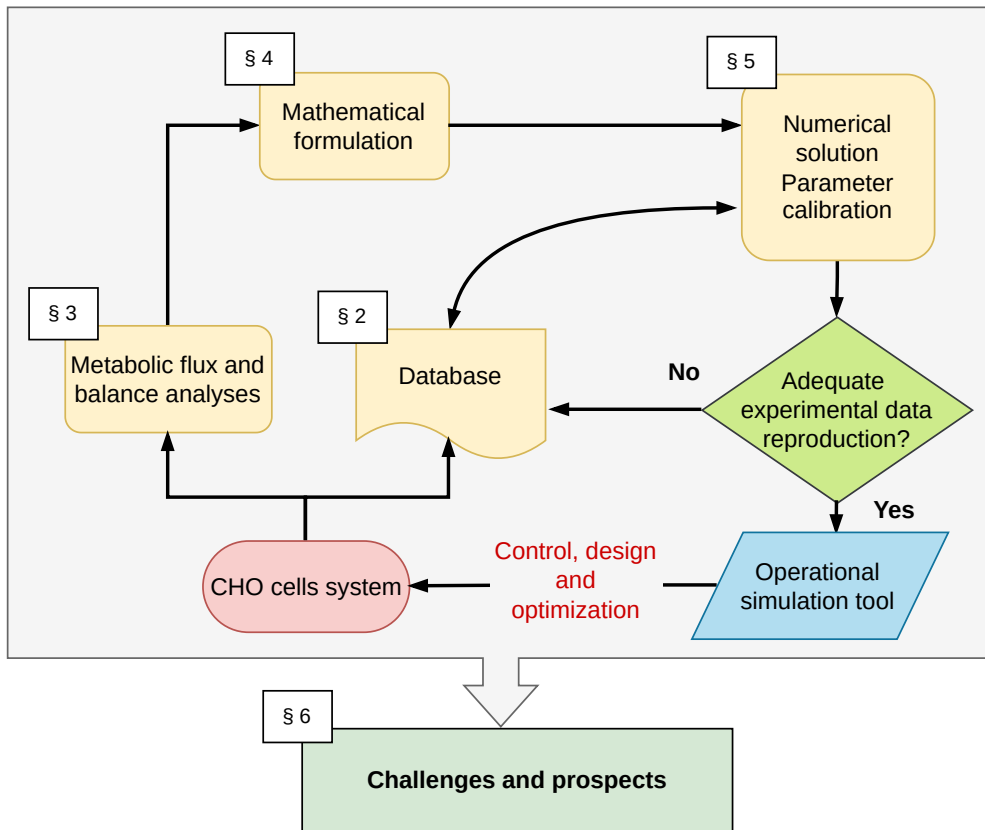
§ 4
Mathematical formulation

§ 5
Numerical solution
Parameter calibration

§ 3
Metabolic flux and balance analyses

§ 2
Database

No

Adequate experimental data reproduction?

Yes

CHO cells system

Control, design and optimization

Operational simulation tool

§ 6
Challenges and prospects